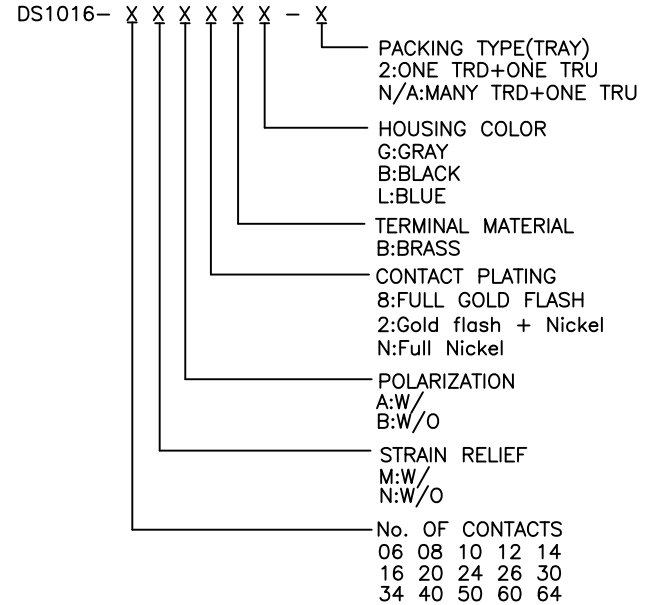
DS1016- X X X X X X - X

PACKING TYPE(TRAY)
2:ONE TRD+ONE TRU
N/A:MANY TRD+ONE TRU

HOUSING COLOR
G:GRAY
B:BLACK
L:BLUE

TERMINAL MATERIAL
B:BRASS

CONTACT PLATING
8:FULL GOLD FLASH
2:Gold flash + Nickel
N:Full Nickel

POLARIZATION
A:W/
B:W/O

STRAIN RELIEF
M:W/
N:W/O

No. OF CONTACTS
06 08 10 12 14
16 20 24 26 30
34 40 50 60 64